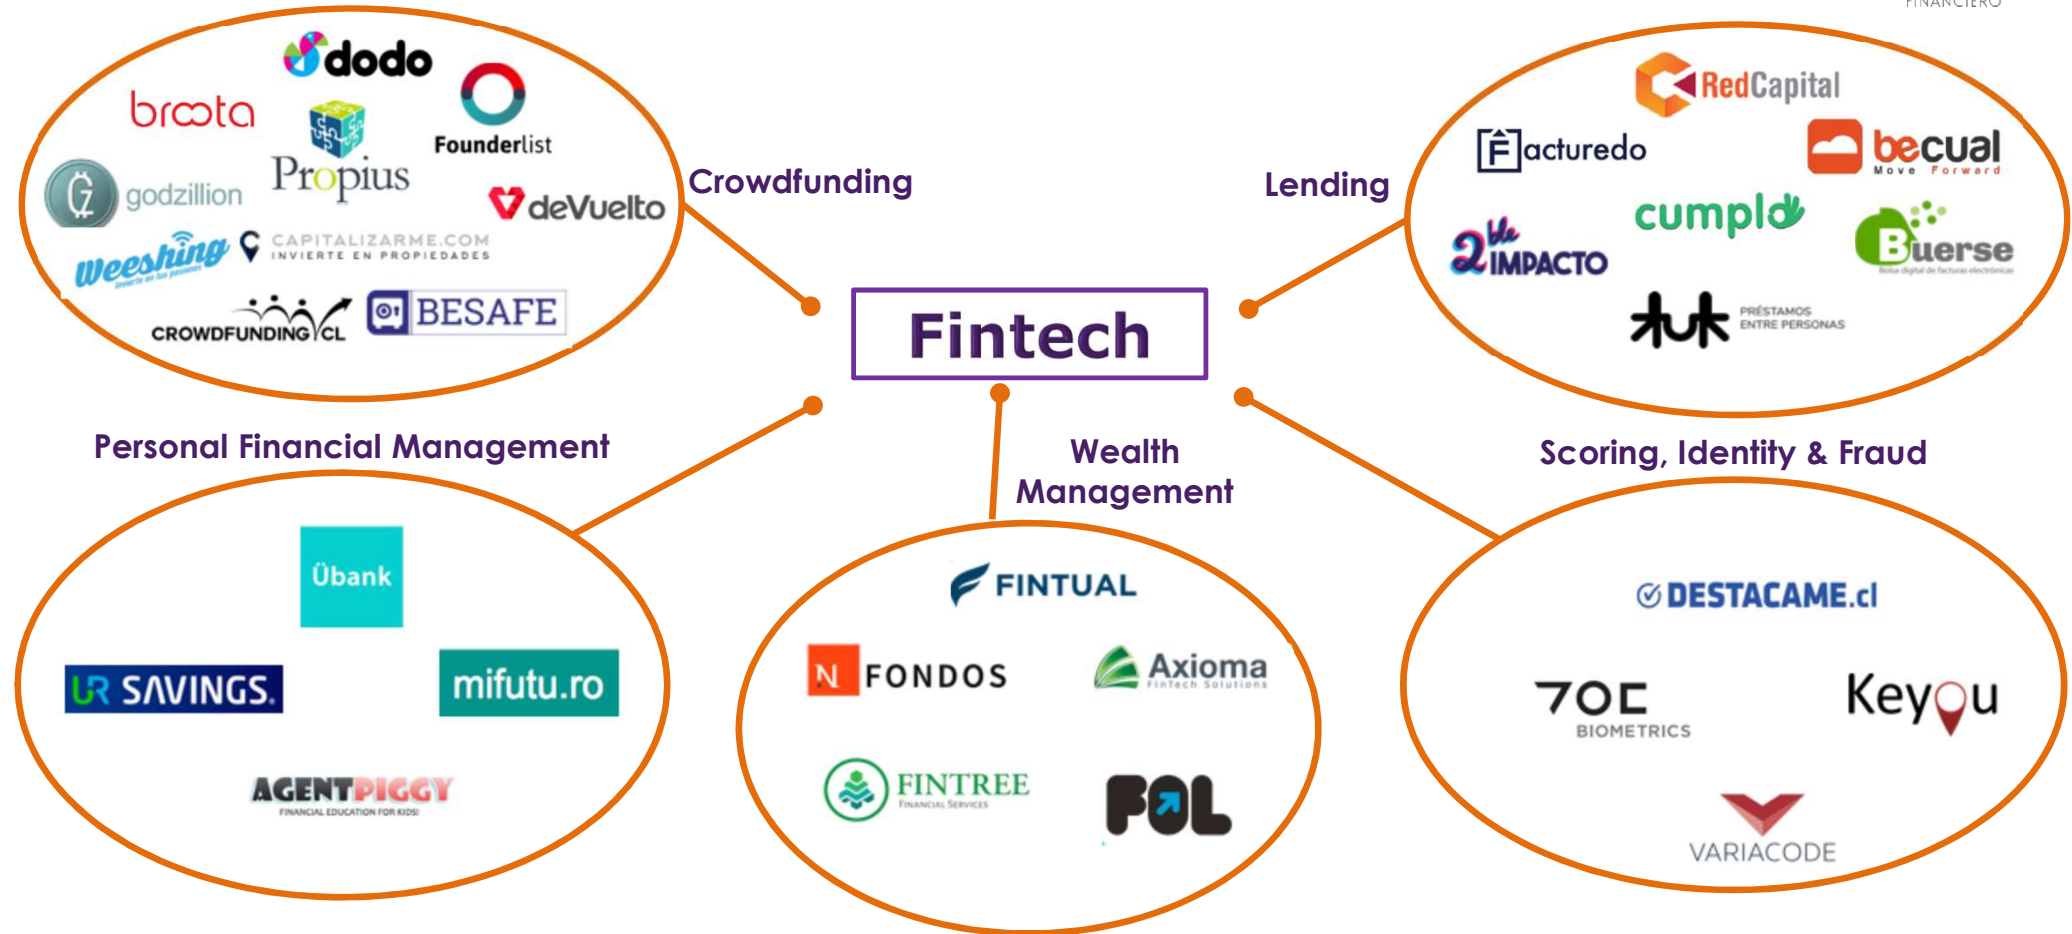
FINANCIERO

dodo
broota
Founderlist
Propius
godzillion
deVuelto
weeshing
Invierte en tus pasiones
CAPITALIZARME.COM
INVIERTE EN PROPIEDADES
CROWDFUNDING CL
BESAFE

Crowdfunding

Lending

RedCapital
Facturedo
becual
Move Forward
cumplo
2ble IMPACTO
Buerse
Bolsa digital de facturas electrónicas
PRÉSTAMOS ENTRE PERSONAS

Fintech

Personal Financial Management

Wealth Management

Scoring, Identity & Fraud

Übank
UR SAVINGS.
mifutu.ro
AGENTPIGGY
FINANCIAL EDUCATION FOR KIDS!

FINTUAL
N FONDOS
Axioma
FinTech Solutions
FINTREE
Financial Services
FOL

DESTACAME.cl
TOC
BIOMETRICS
KeyoU
VARIACODE